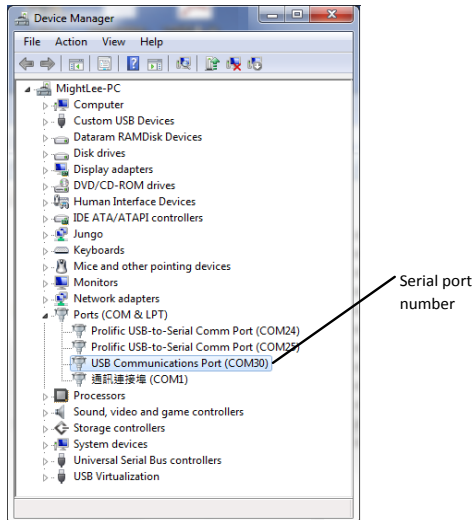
Device Manager

File Action View Help

MightLee-PC
Computer
Custom USB Devices
Dataram RAMDisk Devices
Disk drives
Display adapters
DVD/CD-ROM drives
Human Interface Devices
IDE ATA/ATAPI controllers
Jungo
Keyboards
Mice and other pointing devices
Monitors
Network adapters
Ports (COM & LPT)
Prolific USB-to-Serial Comm Port (COM24)
Prolific USB-to-Serial Comm Port (COM25)
USB Communications Port (COM30)
通訊連接埠 (COM1)
Processors
Sound, video and game controllers
Storage controllers
System devices
Universal Serial Bus controllers
USB Virtualization

Serial port number